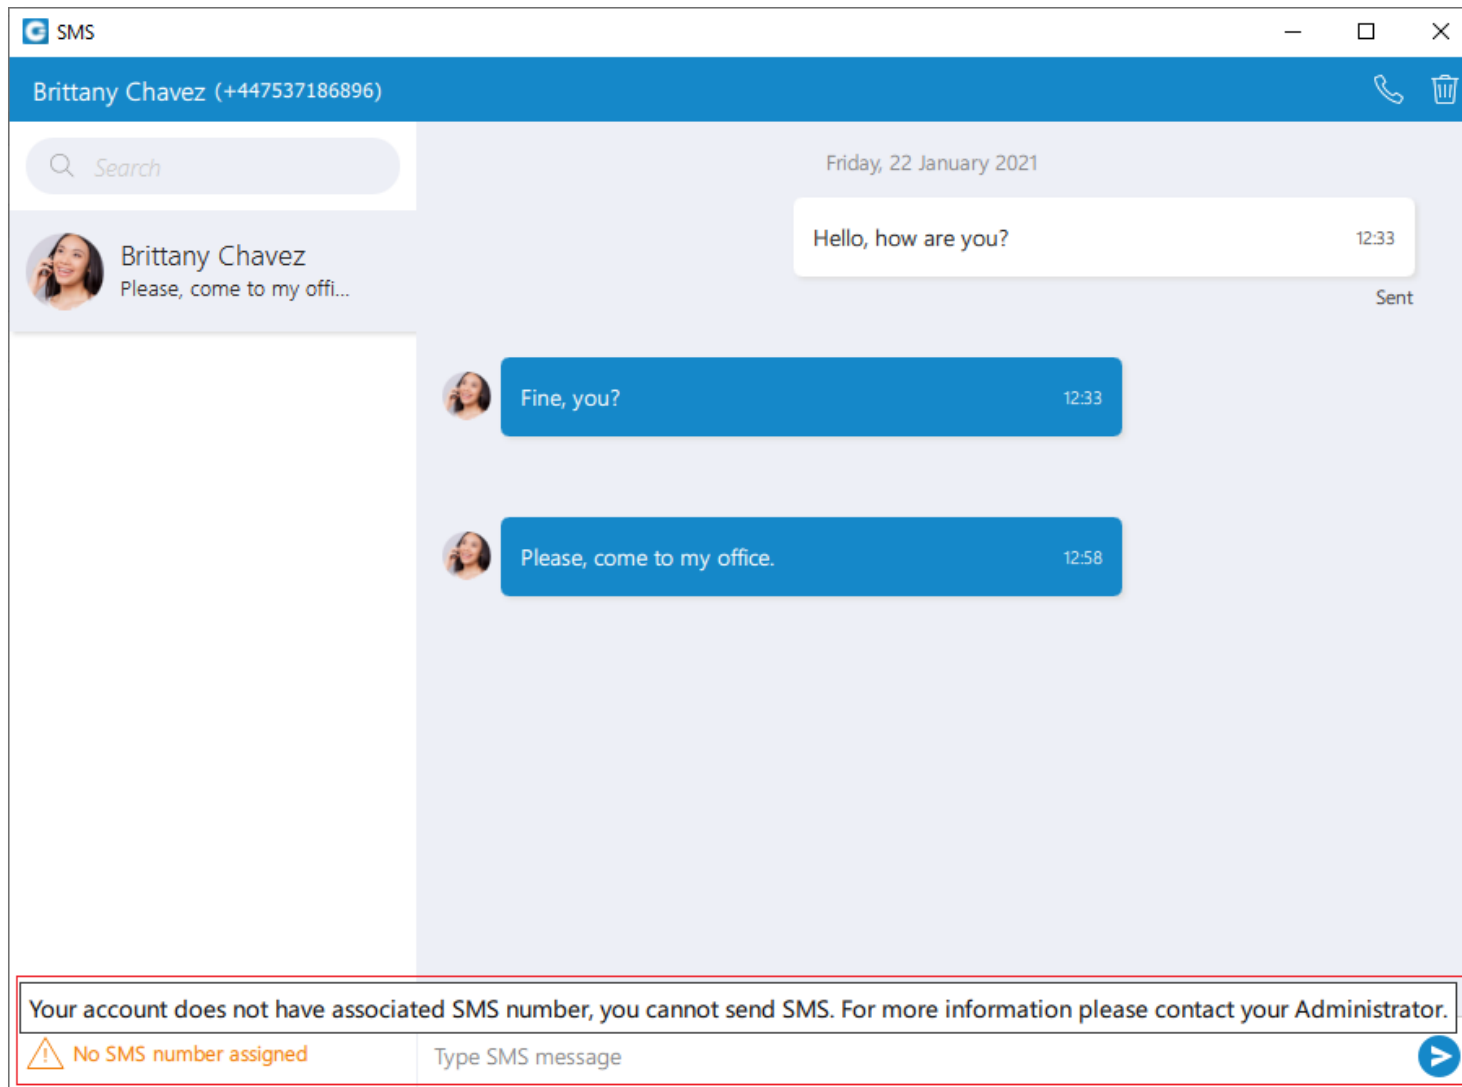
SMS

Brittany Chavez (+447537186896)

Search

Brittany Chavez
Please, come to my offi...

Friday, 22 January 2021

Hello, how are you? 12:33

Sent

Fine, you? 12:33

Please, come to my office. 12:58

Your account does not have associated SMS number, you cannot send SMS. For more information please contact your Administrator.

No SMS number assigned

Type SMS message